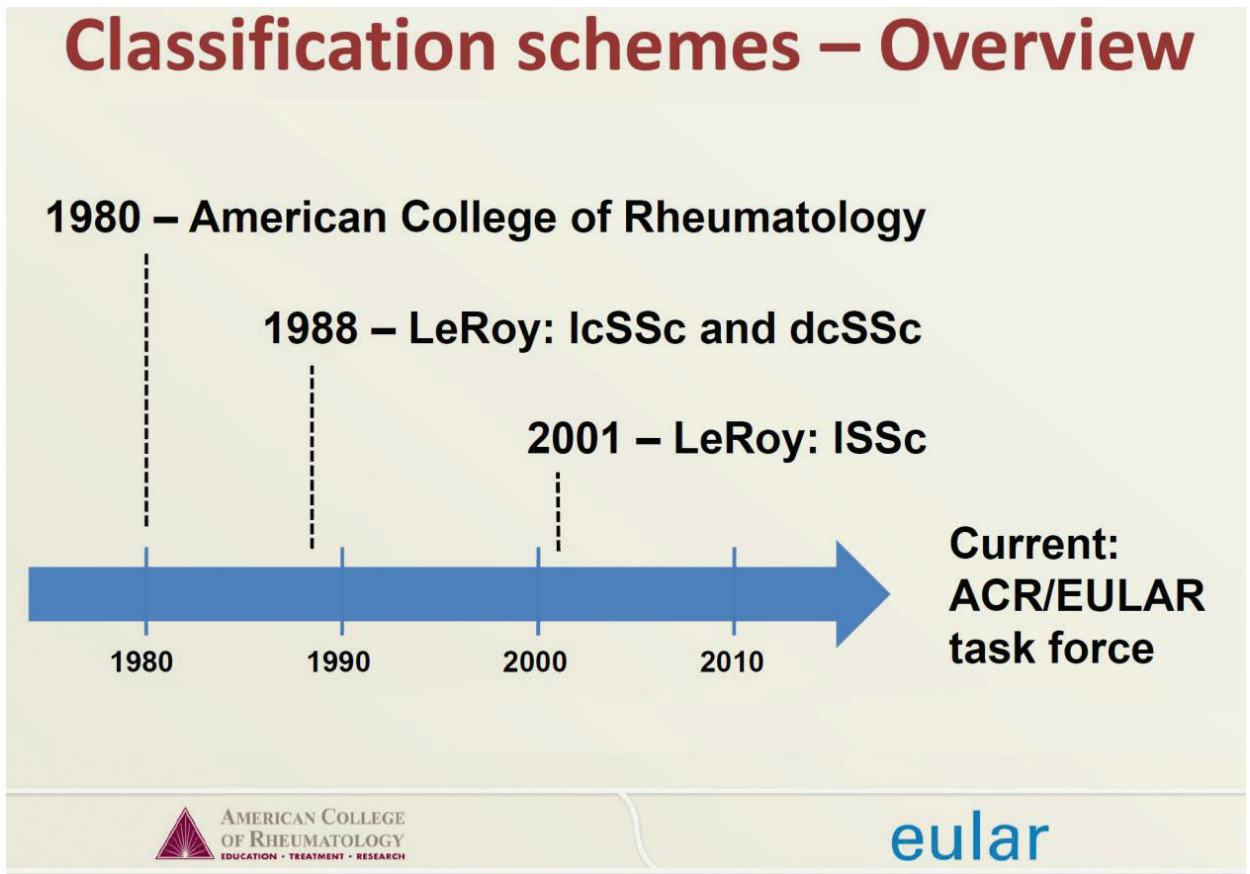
Classification schemes – Overview

1980 – American College of Rheumatology

1988 – LeRoy: lcSSc and dcSSc

2001 – LeRoy: lSSc

1980
1990
2000
2010

Current: ACR/EULAR task force

AMERICAN COLLEGE OF RHEUMATOLOGY
EDUCATION • TREATMENT • RESEARCH

eular